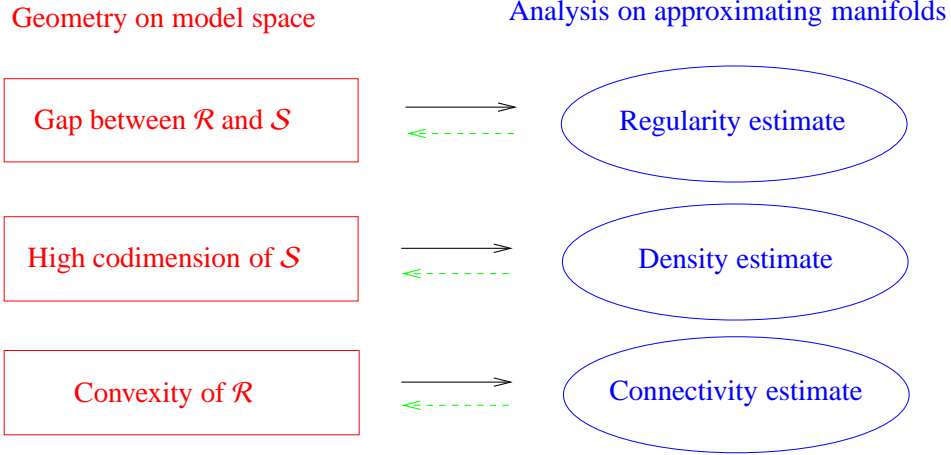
Geometry on model space

Analysis on approximating manifolds

Gap between $\mathcal{R}$ and $\mathcal{S}$

Regularity estimate

High codimension of $\mathcal{S}$

Density estimate

Convexity of $\mathcal{R}$

Connectivity estimate